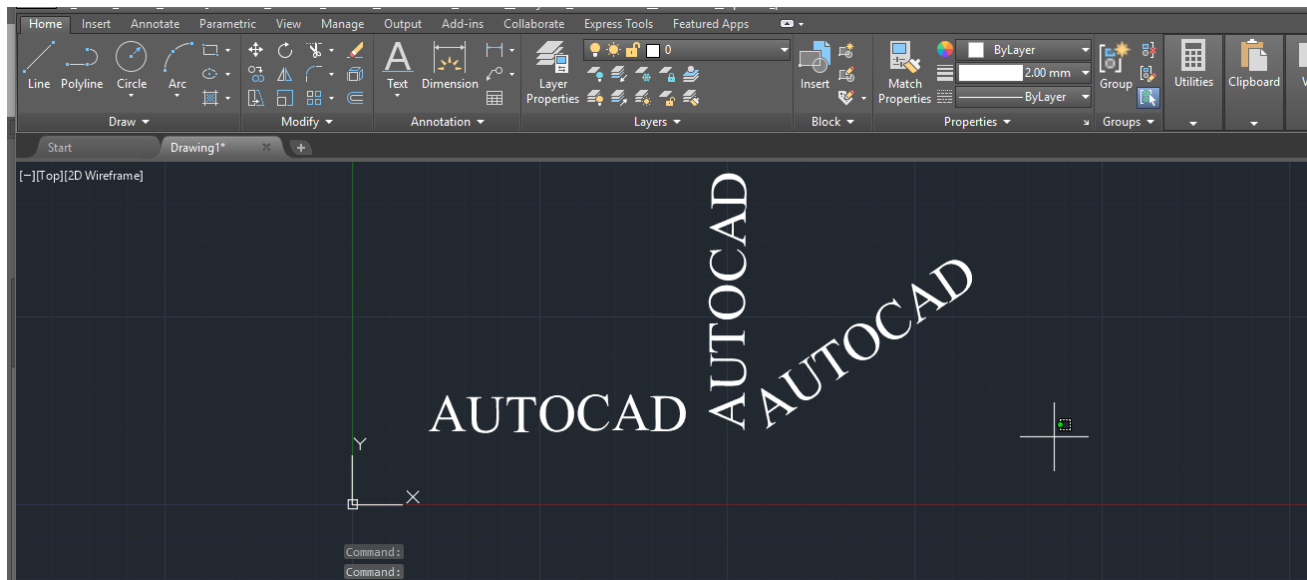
Home Insert Annotate Parametric View Manage Output Add-ins Collaborate Express Tools Featured Apps

Line Polyline Circle Arc
Draw

Modify

Text Dimension
Annotation

Layer Properties
0
Layers

Insert
Block

Match Properties
ByLayer
2.00 mm
ByLayer
Properties

Group
Groups

Utilities

Clipboard

Start
Drawing1*

[−][Top][2D Wireframe]

AUTOCAD
AUTOCAD
AUTOCAD

Y
X

Command:
Command: